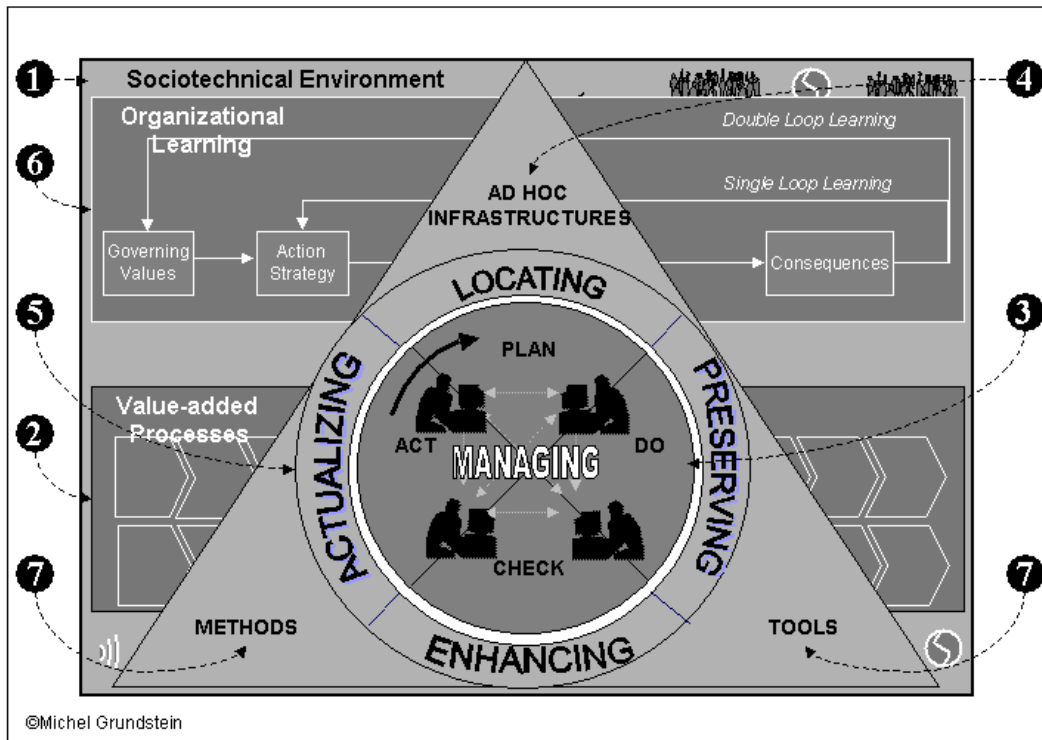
1
Sociotechnical Environment
4
Organizational Learning
Double Loop Learning
6
Single Loop Learning
AD HOC INFRASTRUCTURES
Governing Values
Action Strategy
Consequences
LOCATING
5
3
PLAN
Value-added Processes
ACTUALIZING
PRESERVING
2
ACT
MANAGING
DO
CHECK
7
7
METHODS
TOOLS
ENHANCING
©Michel Grundstein